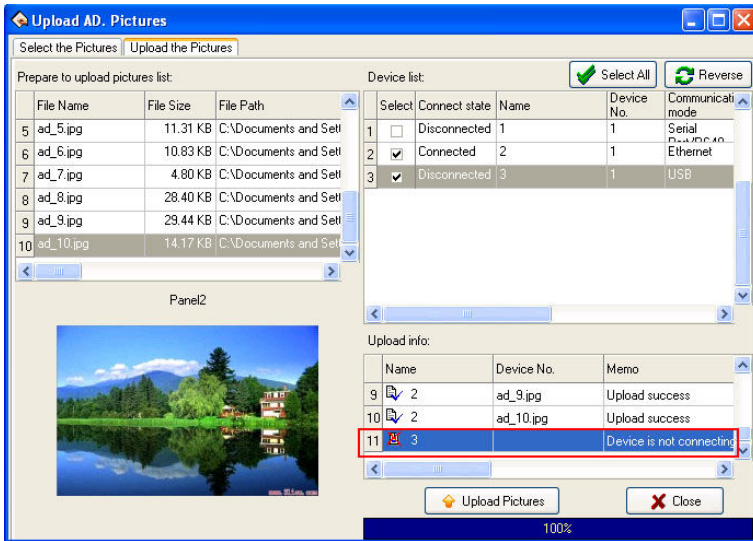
Upload AD. Pictures

Select the Pictures | Upload the Pictures

Prepare to upload pictures list:

| | File Name | File Size | File Path |
|---|---|---|---|
| 5 | ad_5.jpg | 11.31 KB | C:\Documents and Set |
| 6 | ad_6.jpg | 10.83 KB | C:\Documents and Set |
| 7 | ad_7.jpg | 4.80 KB | C:\Documents and Set |
| 8 | ad_8.jpg | 28.40 KB | C:\Documents and Set |
| 9 | ad_9.jpg | 29.44 KB | C:\Documents and Set |
| 10 | ad_10.jpg | 14.17 KB | C:\Documents and Set |

Panel2

Device list:

Select All | Reverse

| | Select | Connect state | Name | Device No. | Communication mode |
|---|---|---|---|---|---|
| 1 | | Disconnected | 1 | 1 | Serial Port/RS48 |
| 2 | ✔ | Connected | 2 | 1 | Ethernet |
| 3 | ✔ | Disconnected | 3 | 1 | USB |

Upload info:

| | Name | Device No. | Memo |
|---|---|---|---|
| 9 | 2 | ad_9.jpg | Upload success |
| 10 | 2 | ad_10.jpg | Upload success |
| 11 | 3 | | Device is not connecting |

Upload Pictures | Close

100%